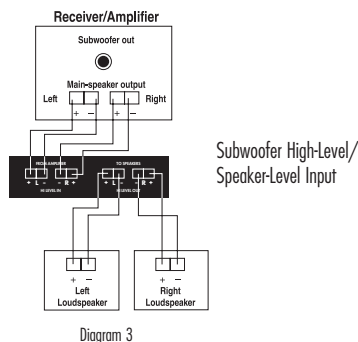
Receiver/Amplifier

Subwoofer out

Main-speaker output

Left

Right

+ −

+ −

FROM AMPLIFIER

+ L −

− R +

HI LEVEL IN

TO SPEAKERS

+ L −

− R +

HI LEVEL OUT

Subwoofer High-Level/ Speaker-Level Input

+ −

Left Loudspeaker

+ −

Right Loudspeaker

Diagram 3